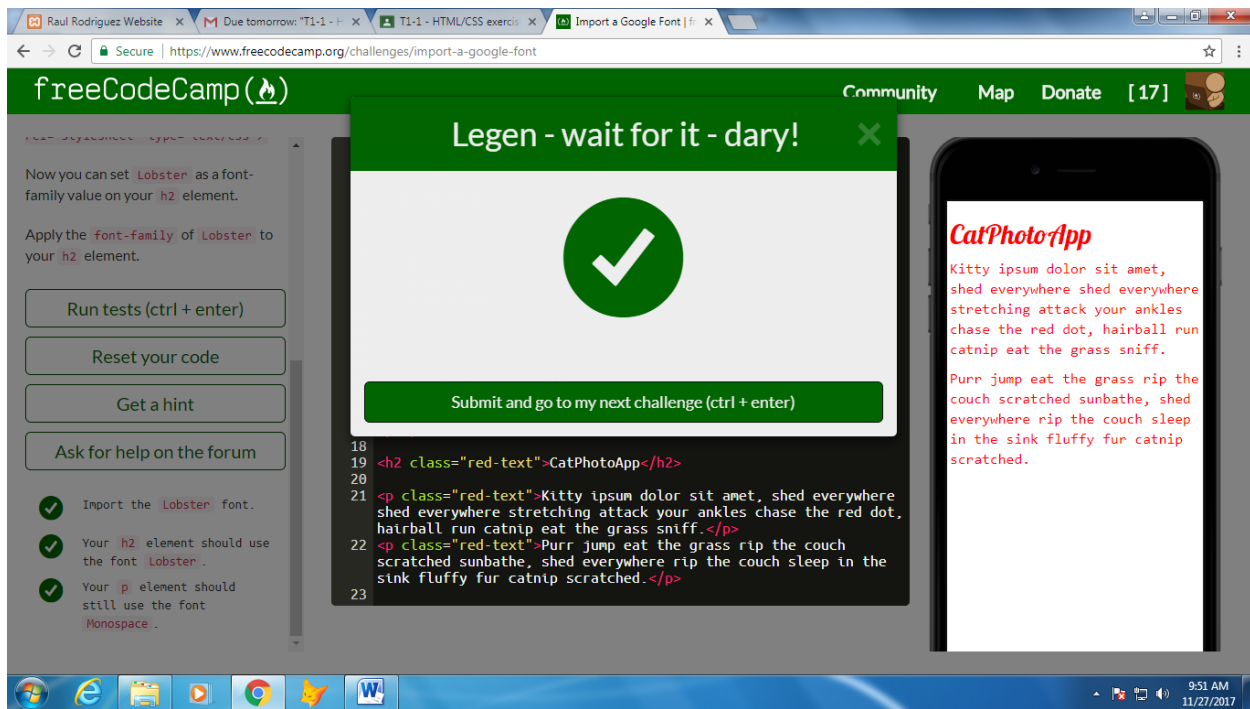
Raul Rodriguez Website ×
Due tomorrow: "T1-1 - H ×
T1-1 - HTML/CSS exercis ×
Import a Google Font | fr ×

Secure | https://www.freecodecamp.org/challenges/import-a-google-font

freeCodeCamp(🔥)

Community Map Donate [17]

Now you can set Lobster as a font-family value on your h2 element.

Apply the font-family of Lobster to your h2 element.

Run tests (ctrl + enter)

Reset your code

Get a hint

Ask for help on the forum

Import the Lobster font.

Your h2 element should use the font Lobster.

Your p element should still use the font Monospace.

Legen - wait for it - dary!

×

Submit and go to my next challenge (ctrl + enter)

18
19 <h2 class="red-text">CatPhotoApp</h2>
20
21 <p class="red-text">Kitty ipsum dolor sit amet, shed everywhere shed everywhere stretching attack your ankles chase the red dot, hairball run catnip eat the grass sniff.</p>
22 <p class="red-text">Purr jump eat the grass rip the couch scratched sunbathe, shed everywhere rip the couch sleep in the sink fluffy fur catnip scratched.</p>
23

CatPhotoApp

Kitty ipsum dolor sit amet, shed everywhere shed everywhere stretching attack your ankles chase the red dot, hairball run catnip eat the grass sniff.

Purr jump eat the grass rip the couch scratched sunbathe, shed everywhere rip the couch sleep in the sink fluffy fur catnip scratched.

9:51 AM
11/27/2017